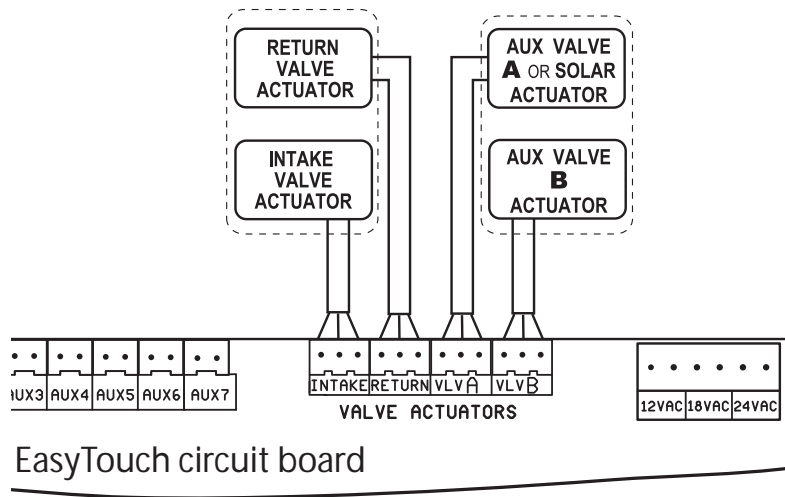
RETURN VALVE ACTUATOR

INTAKE VALVE ACTUATOR

AUX VALVE A OR SOLAR ACTUATOR

AUX VALVE B ACTUATOR

AUX3 AUX4 AUX5 AUX6 AUX7

INTAKE RETURN VLVA VLVB

VALVE ACTUATORS

12VAC 18VAC 24VAC

EasyTouch circuit board